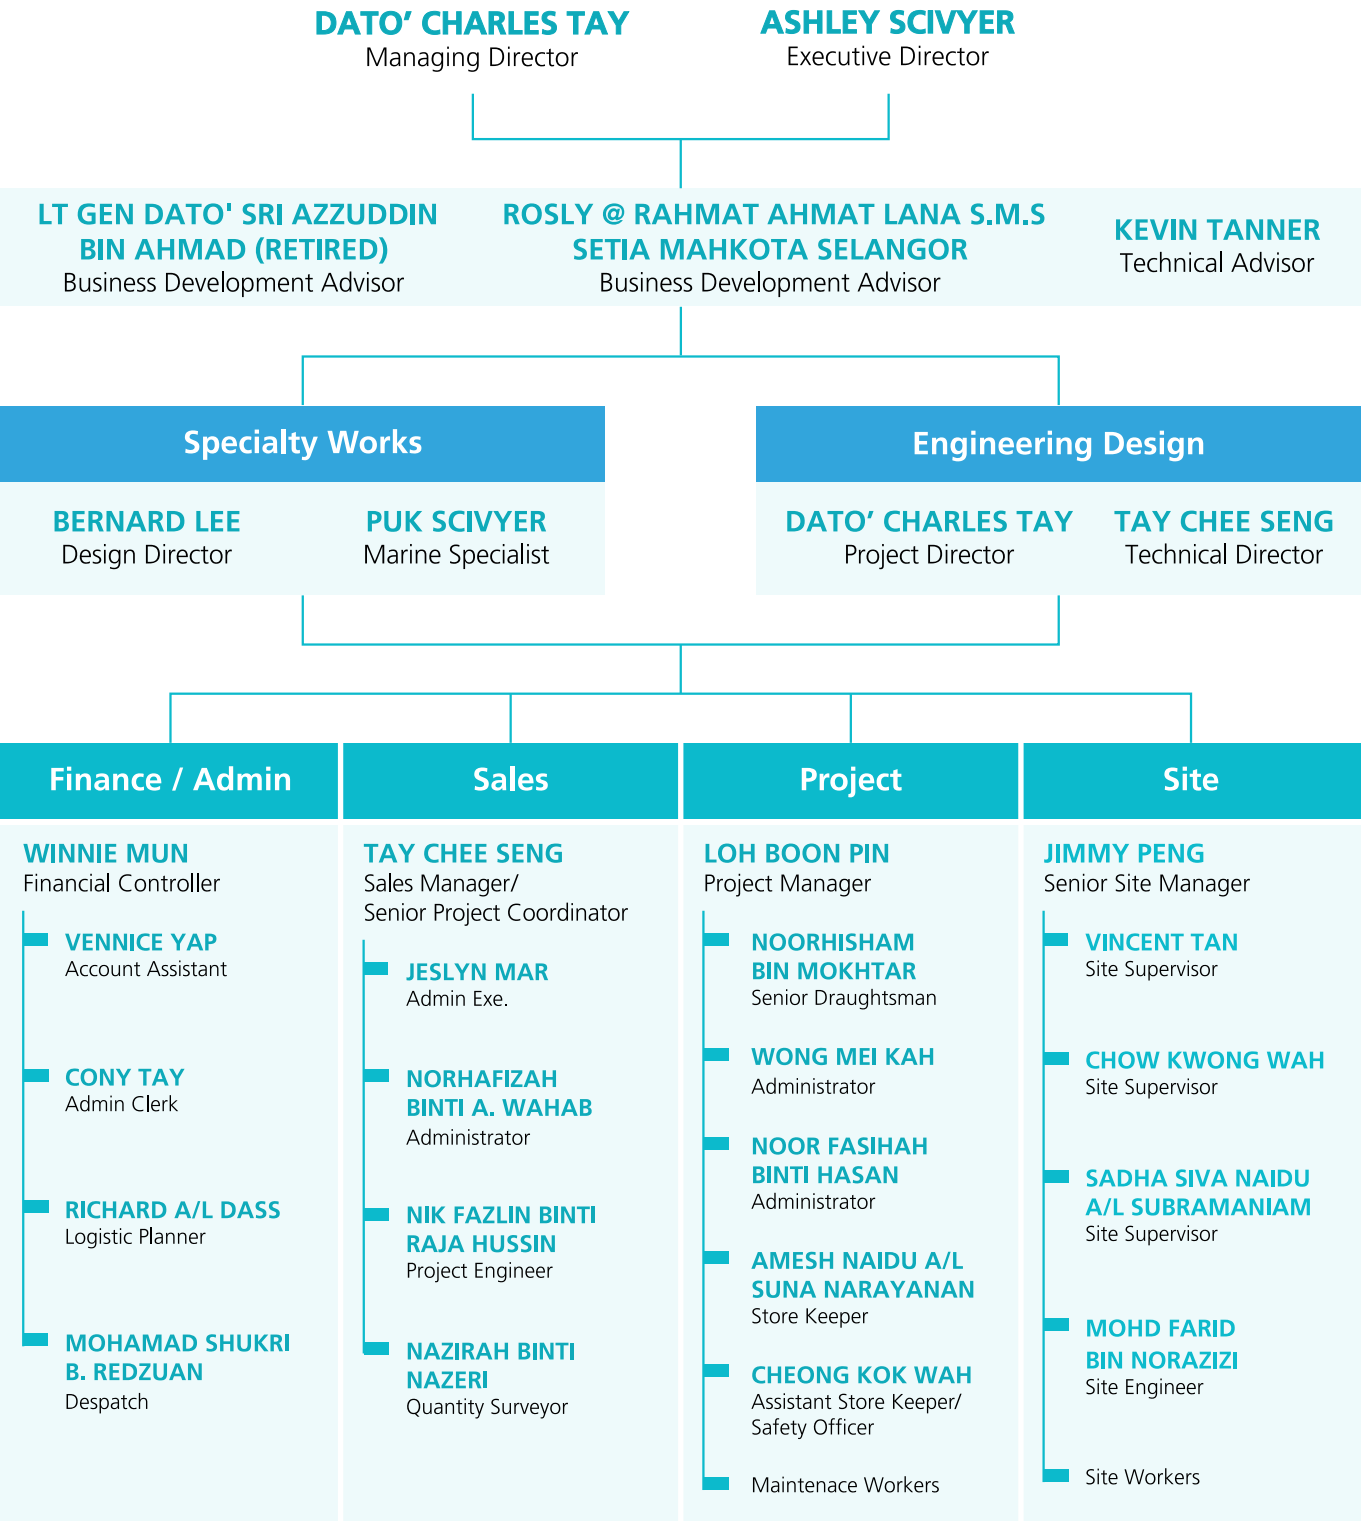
DATO' CHARLES TAY
Managing Director

ASHLEY SCIVYER
Executive Director

LT GEN DATO' SRI AZZUDDIN BIN AHMAD (RETIRED)
Business Development Advisor

ROSLY @ RAHMAT AHMAT LANA S.M.S SETIA MAHKOTA SELANGOR
Business Development Advisor

KEVIN TANNER
Technical Advisor

Specialty Works

BERNARD LEE
Design Director

PUK SCIVYER
Marine Specialist

Engineering Design

DATO' CHARLES TAY
Project Director

TAY CHEE SENG
Technical Director

Finance / Admin

WINNIE MUN
Financial Controller

VENNICE YAP
Account Assistant

CONY TAY
Admin Clerk

RICHARD A/L DASS
Logistic Planner

MOHAMAD SHUKRI B. REDZUAN
Despatch

Sales

TAY CHEE SENG
Sales Manager/ Senior Project Coordinator

JESLYN MAR
Admin Exe.

NORHAFIZAH BINTI A. WAHAB
Administrator

NIK FAZLIN BINTI RAJA HUSSIN
Project Engineer

NAZIRAH BINTI NAZERI
Quantity Surveyor

Project

LOH BOON PIN
Project Manager

NOORHISHAM BIN MOKHTAR
Senior Draughtsman

WONG MEI KAH
Administrator

NOOR FASIHAH BINTI HASAN
Administrator

AMESH NAIDU A/L SUNA NARAYANAN
Store Keeper

CHEONG KOK WAH
Assistant Store Keeper/ Safety Officer

Maintenace Workers

Site

JIMMY PENG
Senior Site Manager

VINCENT TAN
Site Supervisor

CHOW KWONG WAH
Site Supervisor

SADHA SIVA NAIDU A/L SUBRAMANIAM
Site Supervisor

MOHD FARID BIN NORAZIZI
Site Engineer

Site Workers